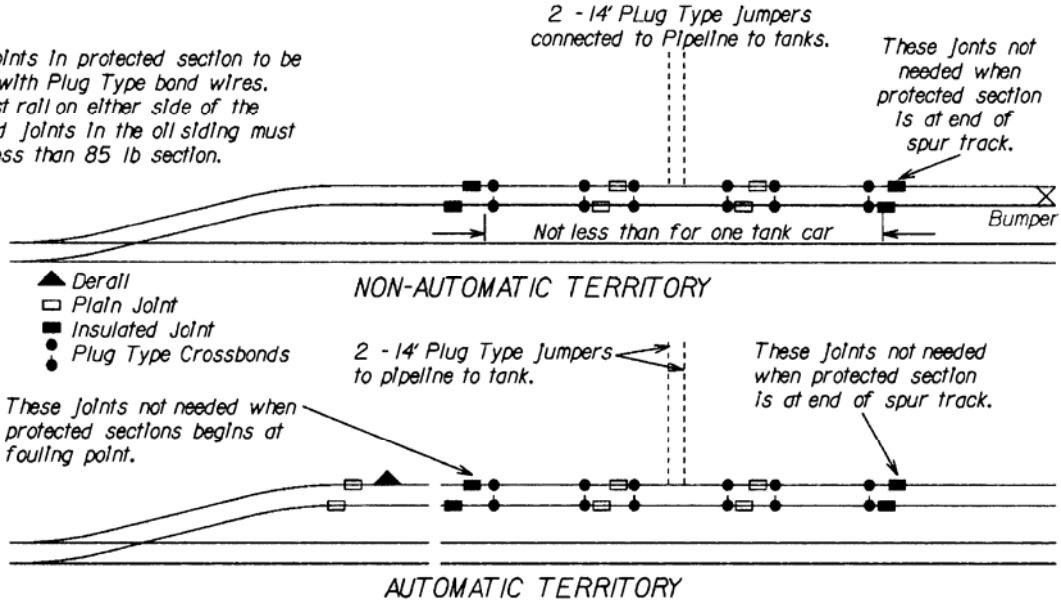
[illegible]oints in protected section to be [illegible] with Plug Type bond wires. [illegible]st rail on either side of the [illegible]d joints in the oil siding must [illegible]ss than 85 lb section.

2 - 14' PLug Type Jumpers connected to Pipeline to tanks.

These joints not needed when protected section is at end of spur track.

Bumper

Not less than for one tank car

NON-AUTOMATIC TERRITORY

Derail
Plain Joint
Insulated Joint
Plug Type Crossbonds

2 - 14' Plug Type Jumpers to pipeline to tank.

These joints not needed when protected section is at end of spur track.

These joints not needed when protected sections begins at fouling point.

AUTOMATIC TERRITORY